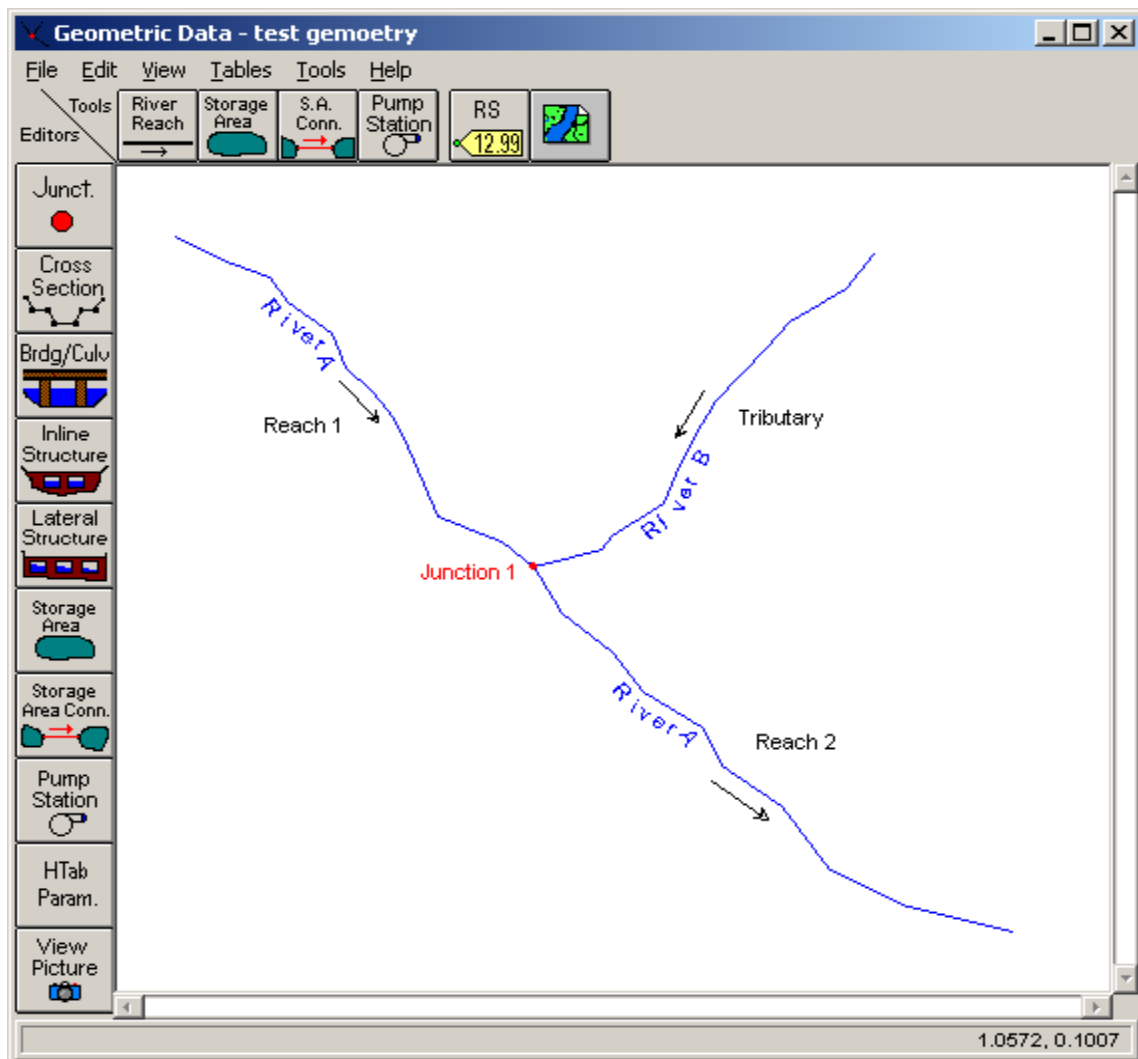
Geometric Data - test gemoetry

File Edit View Tables Tools Help

Tools
Editors

River Reach

Storage Area

S.A. Conn.

Pump Station

RS
12.99

Junct.

Cross Section

Brdg/Culv

Inline Structure

Lateral Structure

Storage Area

Storage Area Conn.

Pump Station

HTab Param.

View Picture

River A

Reach 1

Tributary

River B

Junction 1

River A

Reach 2

1.0572, 0.1007